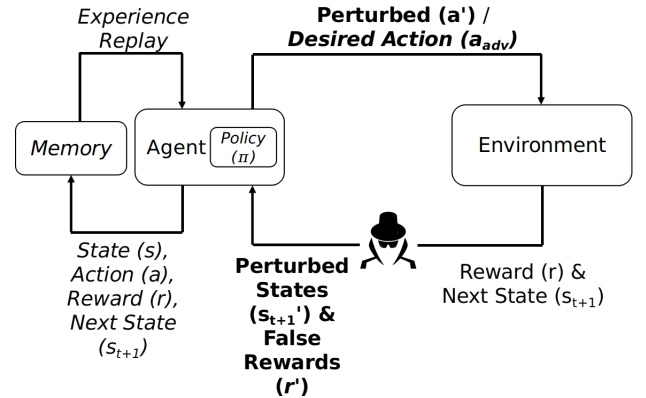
Experience Replay

Perturbed (a') / Desired Action ($a_{adv}$)

Memory

Agent

Policy ($\pi$)

Environment

State (s), Action (a), Reward (r), Next State ($s_{t+1}$)

Perturbed States ($s_{t+1}$') & False Rewards (r')

Reward (r) & Next State ($s_{t+1}$)